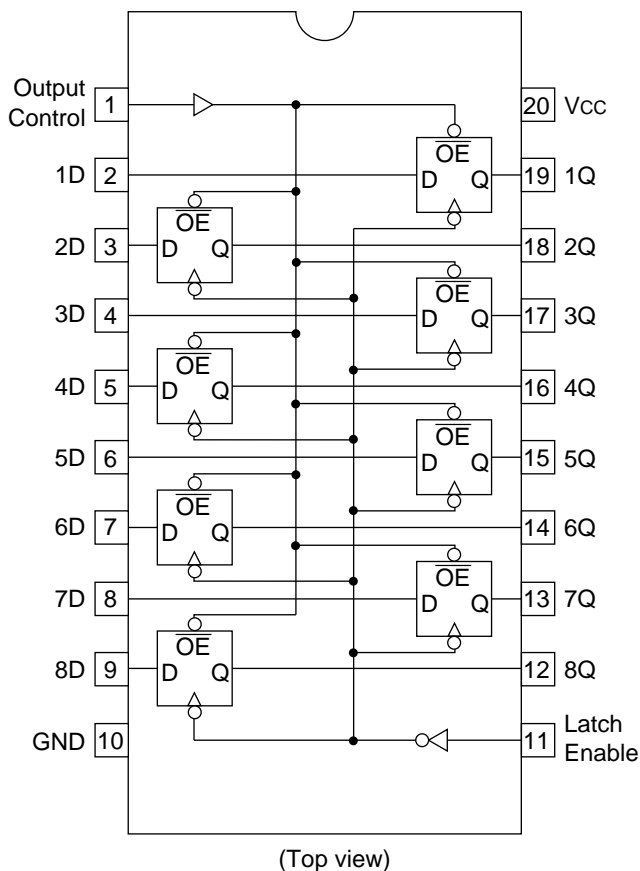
Output Control 1
20 Vcc
$\overline{OE}$
D Q
1D 2
19 1Q
$\overline{OE}$
D Q
2D 3
18 2Q
$\overline{OE}$
D Q
3D 4
17 3Q
$\overline{OE}$
D Q
4D 5
16 4Q
$\overline{OE}$
D Q
5D 6
15 5Q
$\overline{OE}$
D Q
6D 7
14 6Q
$\overline{OE}$
D Q
7D 8
13 7Q
$\overline{OE}$
D Q
8D 9
12 8Q
GND 10
11 Latch Enable

(Top view)